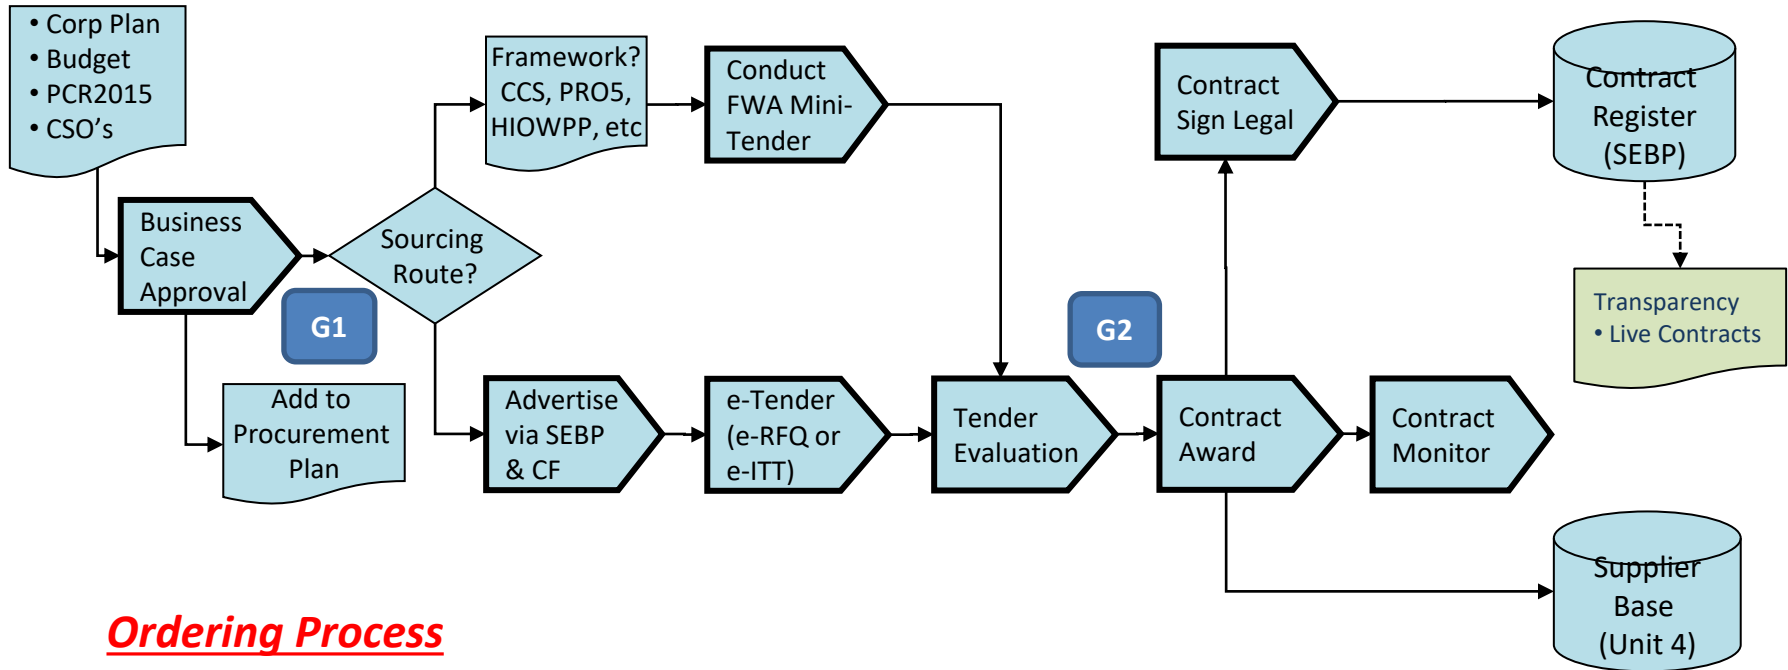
• Corp Plan
• Budget
• PCR2015
• CSO's

Business Case Approval

G1

Add to Procurement Plan

Sourcing Route?

Framework? CCS, PRO5, HIOWPP, etc

Conduct FWA Mini-Tender

Advertise via SEBP & CF

e-Tender (e-RFQ or e-ITT)

Tender Evaluation

G2

Contract Sign Legal

Contract Award

Contract Monitor

Contract Register (SEBP)

Transparency
• Live Contracts

Supplier Base (Unit 4)

Ordering Process